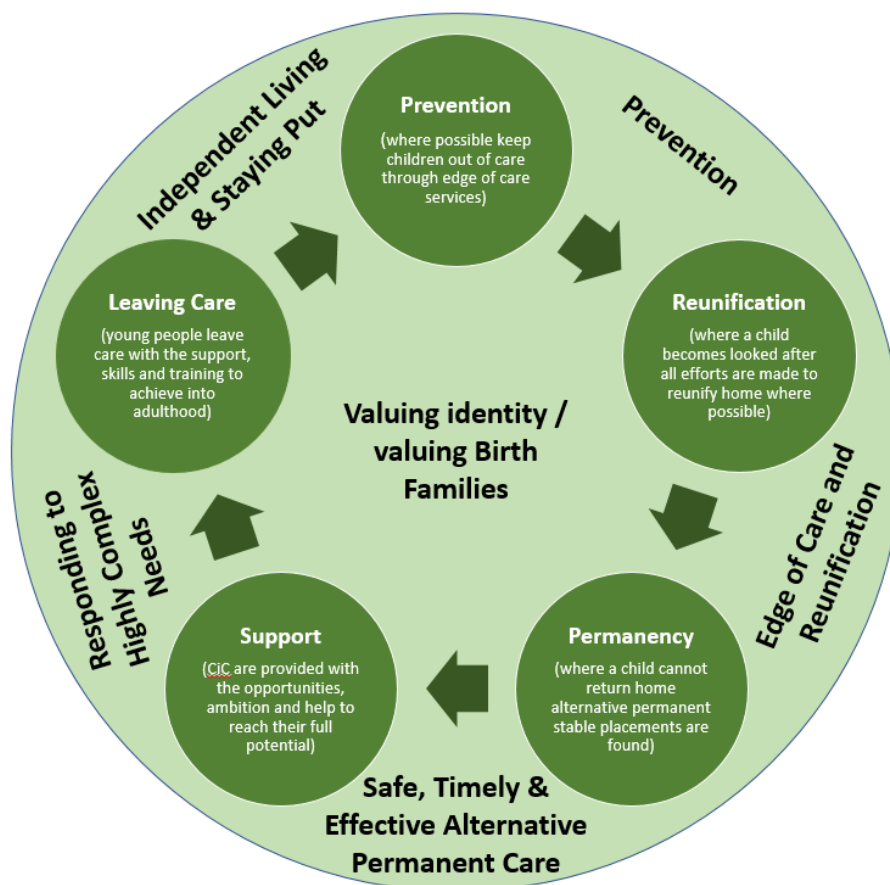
Prevention

(where possible keep children out of care through edge of care services)

Prevention

Reunification

(where a child becomes looked after all efforts are made to reunify home where possible)

Edge of Care and Reunification

Permanency

(where a child cannot return home alternative permanent stable placements are found)

Safe, Timely & Effective Alternative Permanent Care

Support

(CiC are provided with the opportunities, ambition and help to reach their full potential)

Responding to Highly Complex Needs

Leaving Care

(young people leave care with the support, skills and training to achieve into adulthood)

Independent Living & Staying Put

Valuing identity / valuing Birth Families